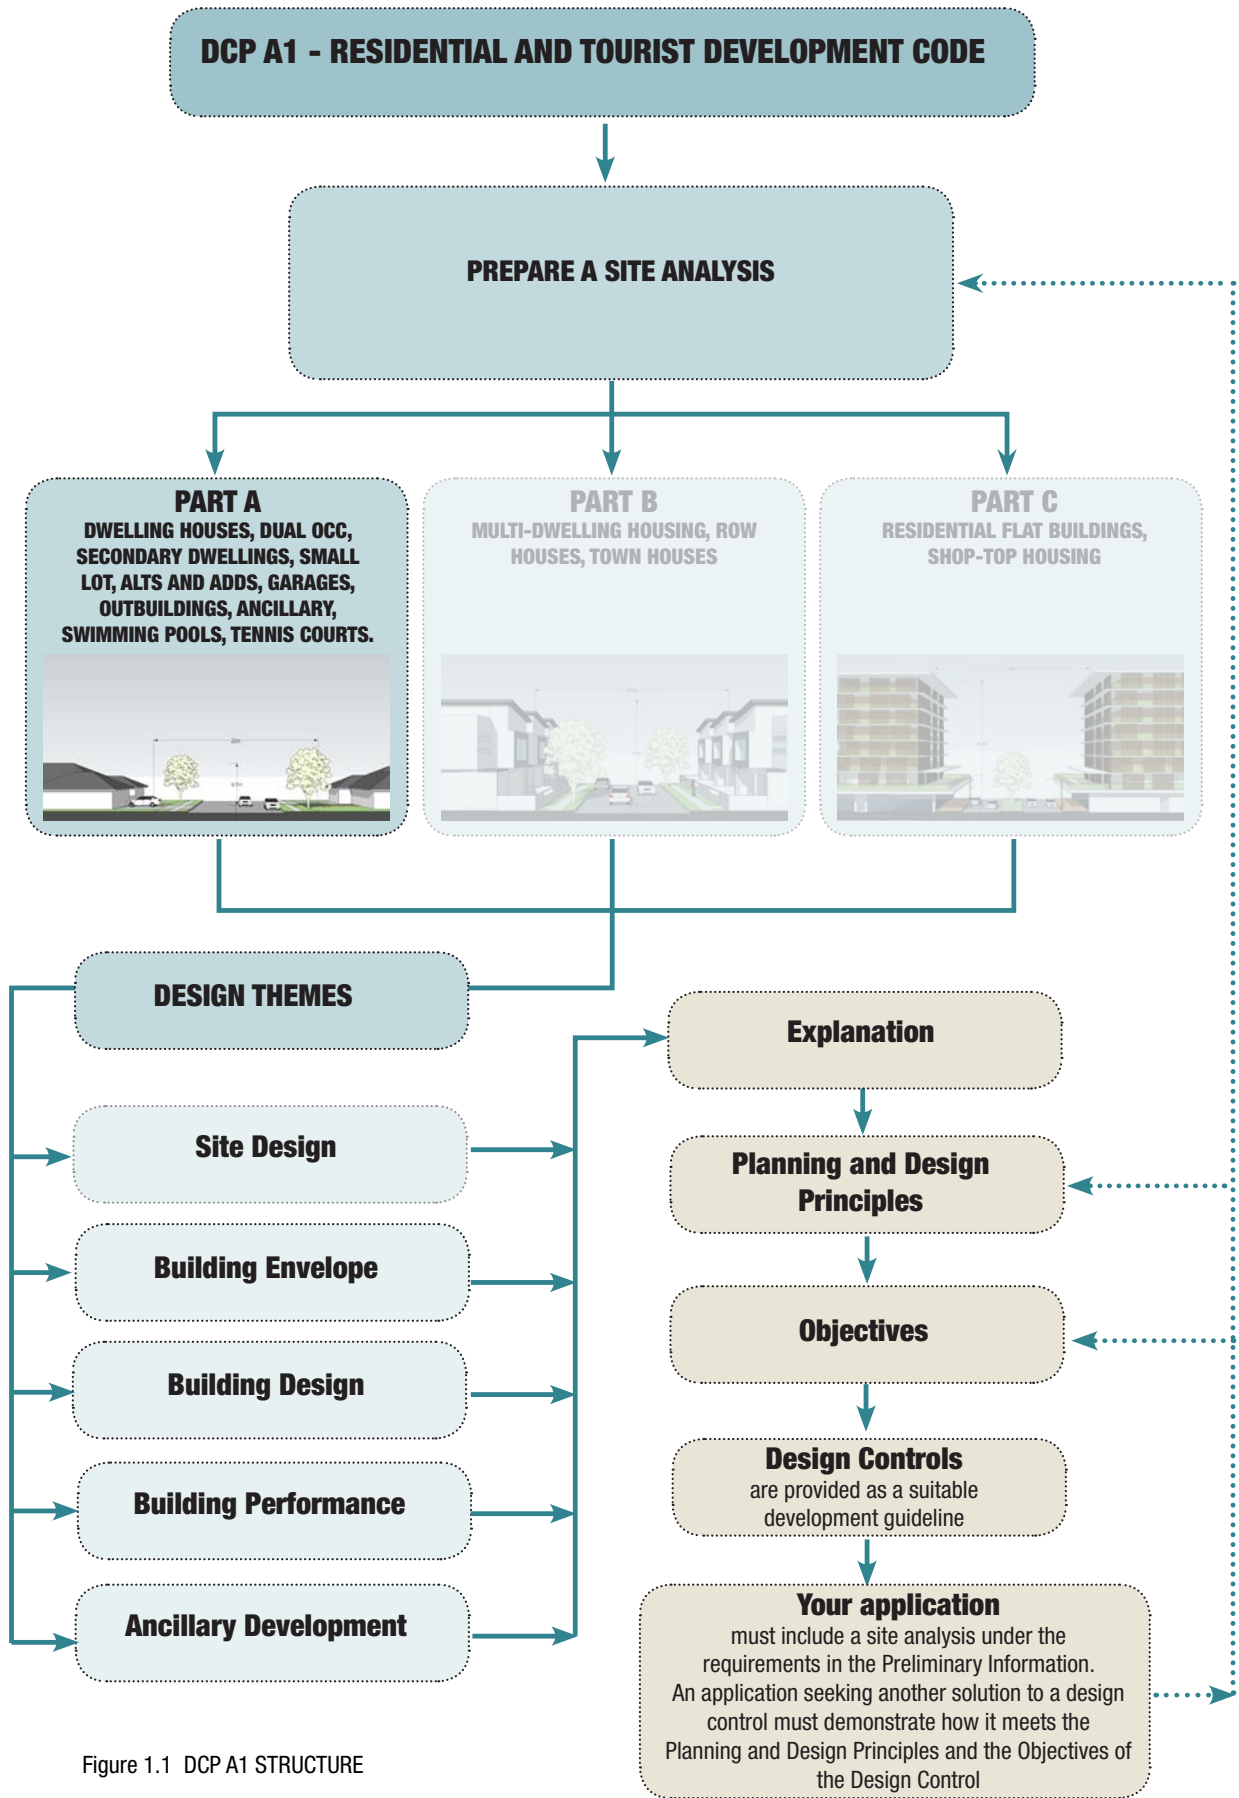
DCP A1 - RESIDENTIAL AND TOURIST DEVELOPMENT CODE

PREPARE A SITE ANALYSIS

PART A
DWELLING HOUSES, DUAL OCC, SECONDARY DWELLINGS, SMALL LOT, ALTS AND ADDS, GARAGES, OUTBUILDINGS, ANCILLARY, SWIMMING POOLS, TENNIS COURTS.

PART B
MULTI-DWELLING HOUSING, ROW HOUSES, TOWN HOUSES

PART C
RESIDENTIAL FLAT BUILDINGS, SHOP-TOP HOUSING

DESIGN THEMES

Site Design

Building Envelope

Building Design

Building Performance

Ancillary Development

Explanation

Planning and Design Principles

Objectives

Design Controls
are provided as a suitable development guideline

Your application
must include a site analysis under the requirements in the Preliminary Information.
An application seeking another solution to a design control must demonstrate how it meets the Planning and Design Principles and the Objectives of the Design Control

Figure 1.1 DCP A1 STRUCTURE